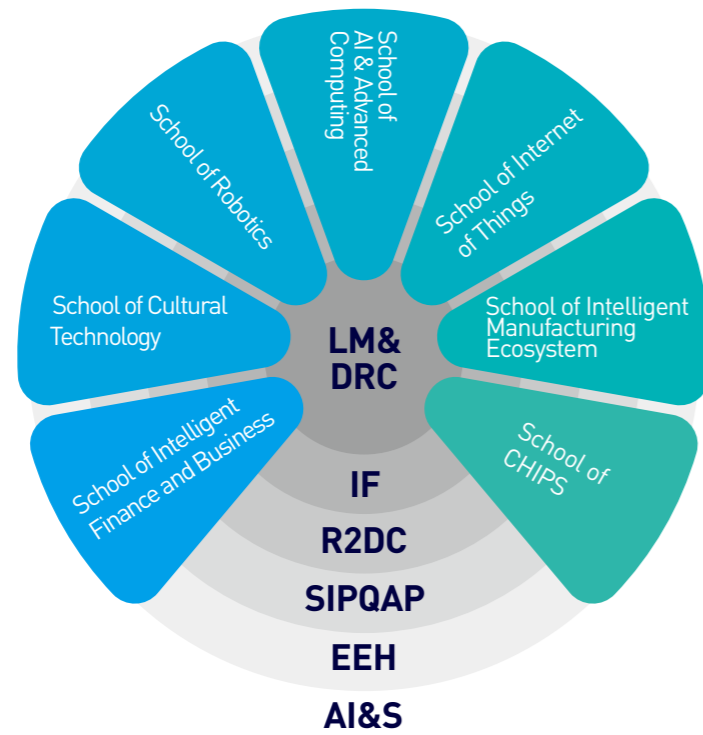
School of AI & Advanced Computing

School of Internet of Things

School of Intelligent Manufacturing Ecosystem

School of CHIPS

School of Robotics

School of Cultural Technology

School of Intelligent Finance and Business

LM& DRC

IF

R2DC

SIPQAP

EEH

AI&S